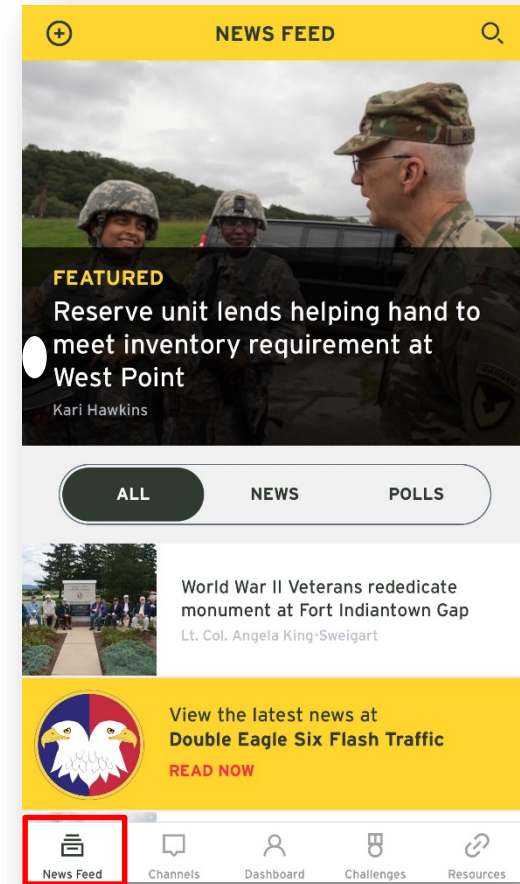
NEWS FEED

FEATURED

Reserve unit lends helping hand to meet inventory requirement at West Point

Kari Hawkins

ALL
NEWS
POLLS

World War II Veterans rededicate monument at Fort Indiantown Gap

Lt. Col. Angela King-Sweigart

View the latest news at
Double Eagle Six Flash Traffic
READ NOW

News Feed
Channels
Dashboard
Challenges
Resources